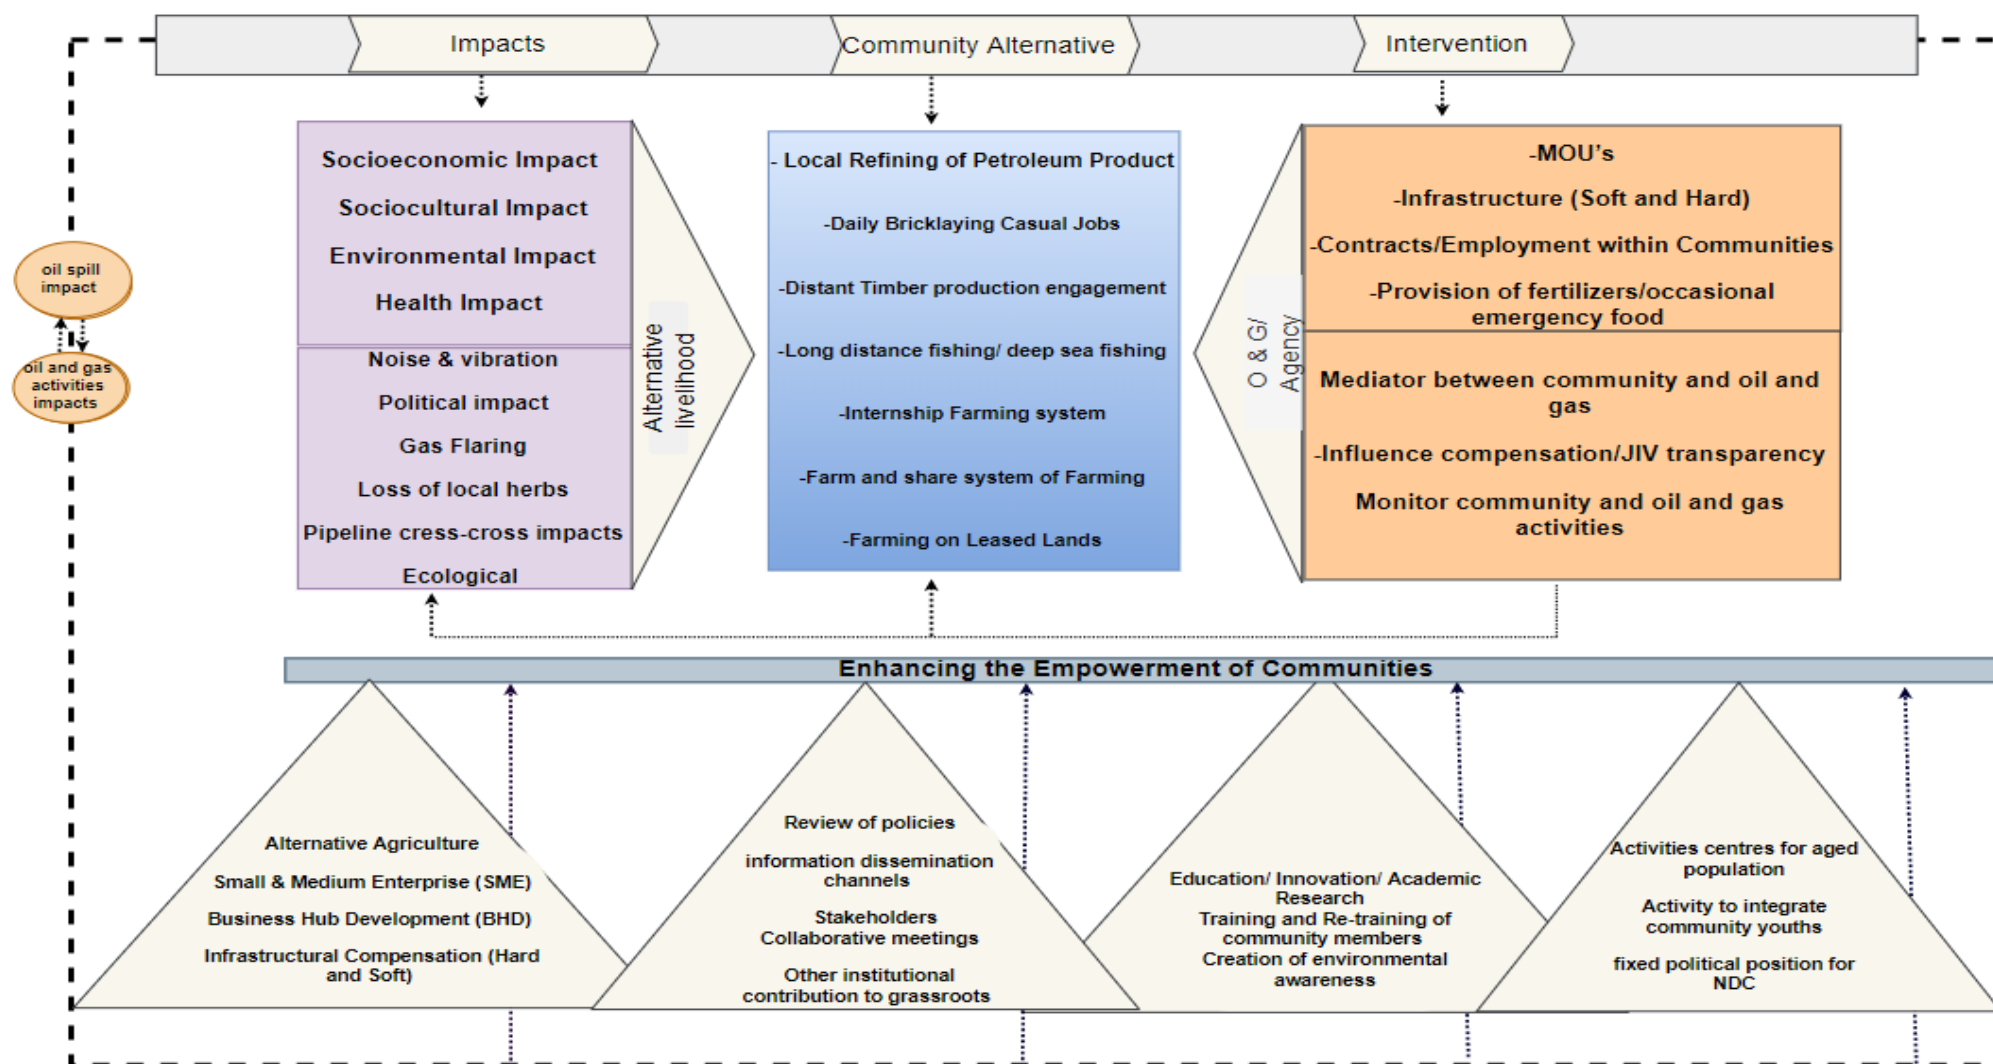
Impacts

Community Alternative

Intervention

oil spill impact

oil and gas activities impacts

Socioeconomic Impact

Sociocultural Impact

Environmental Impact

Health Impact

Noise & vibration

Political impact

Gas Flaring

Loss of local herbs

Pipeline cress-cross impacts

Ecological

Alternative livelihood

- Local Refining of Petroleum Product

-Daily Bricklaying Casual Jobs

-Distant Timber production engagement

-Long distance fishing/ deep sea fishing

-Internship Farming system

-Farm and share system of Farming

-Farming on Leased Lands

O & G/ Agency

-MOU's

-Infrastructure (Soft and Hard)

-Contracts/Employment within Communities

-Provision of fertilizers/occasional emergency food

Mediator between community and oil and gas

-Influence compensation/JIV transparency

Monitor community and oil and gas activities

Enhancing the Empowerment of Communities

Alternative Agriculture

Small & Medium Enterprise (SME)

Business Hub Development (BHD)

Infrastructural Compensation (Hard and Soft)

Review of policies

information dissemination channels

Stakeholders Collaborative meetings

Other institutional contribution to grassroots

Education/ Innovation/ Academic Research

Training and Re-training of community members

Creation of environmental awareness

Activities centres for aged population

Activity to integrate community youths

fixed political position for NDC